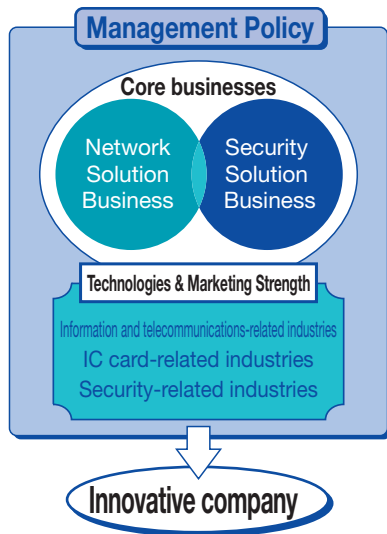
Management Policy

Core businesses

Network Solution Business

Security Solution Business

Technologies & Marketing Strength

Information and telecommunications-related industries
IC card-related industries
Security-related industries

Innovative company